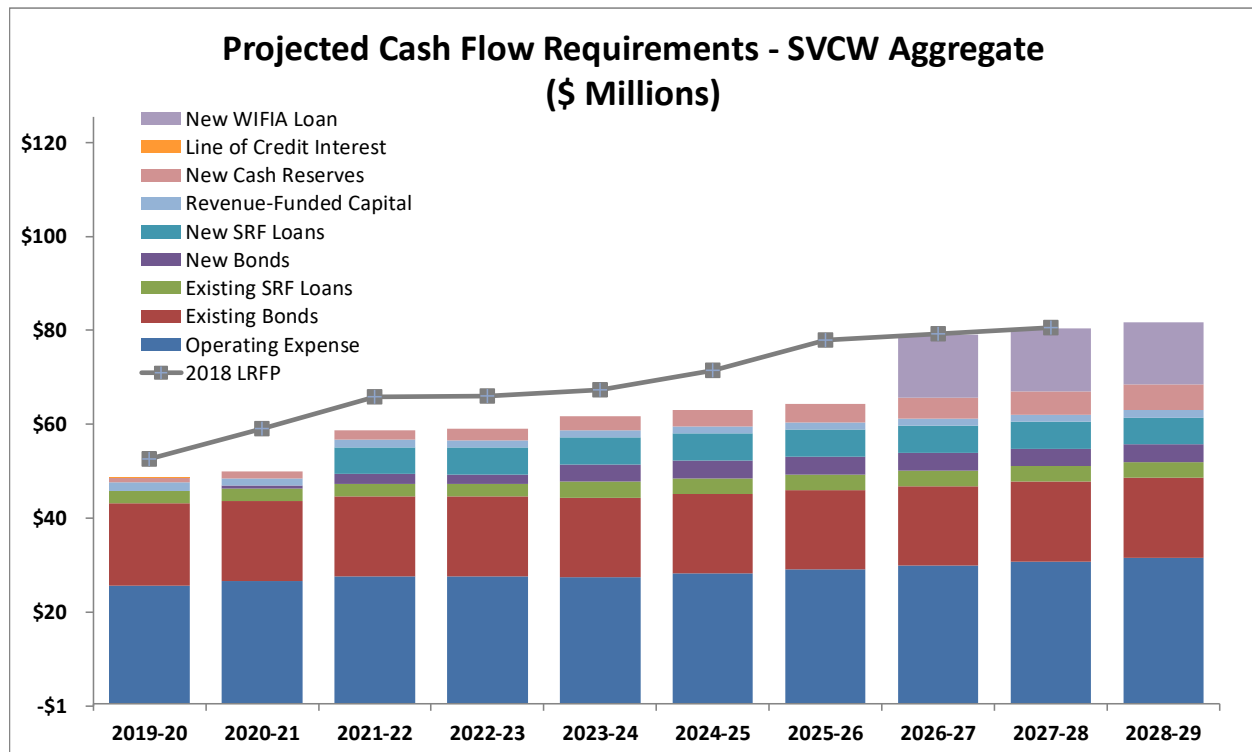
Projected Cash Flow Requirements - SVCW Aggregate
($ Millions)

New WIFIA Loan
Line of Credit Interest
New Cash Reserves
Revenue-Funded Capital
New SRF Loans
New Bonds
Existing SRF Loans
Existing Bonds
Operating Expense
2018 LRFP

$120
$100
$80
$60
$40
$20
-$1

2019-20
2020-21
2021-22
2022-23
2023-24
2024-25
2025-26
2026-27
2027-28
2028-29